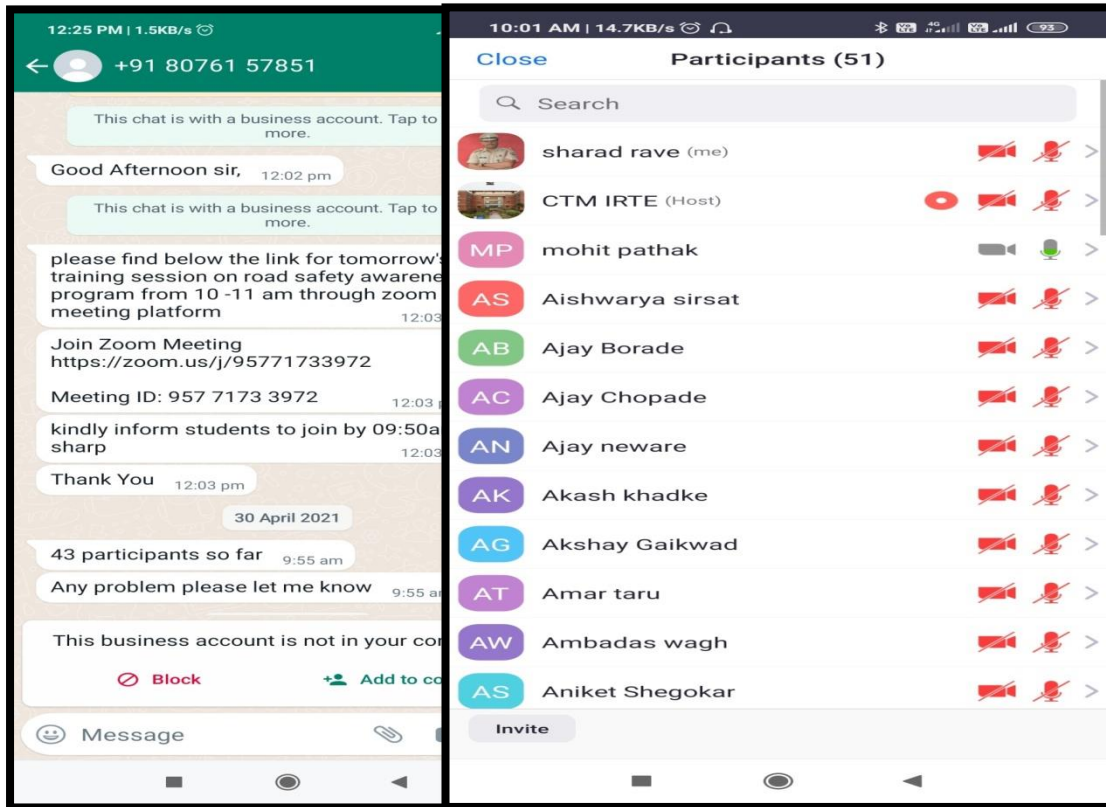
12:25 PM | 1.5KB/s

+91 80761 57851

This chat is with a business account. Tap to more.

Good Afternoon sir, 12:02 pm

This chat is with a business account. Tap to more.

please find below the link for tomorrow's training session on road safety awarene program from 10 -11 am through zoom meeting platform 12:03

Join Zoom Meeting
https://zoom.us/j/95771733972

Meeting ID: 957 7173 3972 12:03

kindly inform students to join by 09:50a sharp 12:03

Thank You 12:03 pm

30 April 2021

43 participants so far 9:55 am

Any problem please let me know 9:55 a

This business account is not in your co

Block

Add to co

Message

10:01 AM | 14.7KB/s

93

Close

Participants (51)

Search

sharad rave (me)

CTM IRTE (Host)

MP mohit pathak

AS Aishwarya sirsat

AB Ajay Borade

AC Ajay Chopade

AN Ajay neware

AK Akash khadke

AG Akshay Gaikwad

AT Amar taru

AW Ambadas wagh

AS Aniket Shegokar

Invite